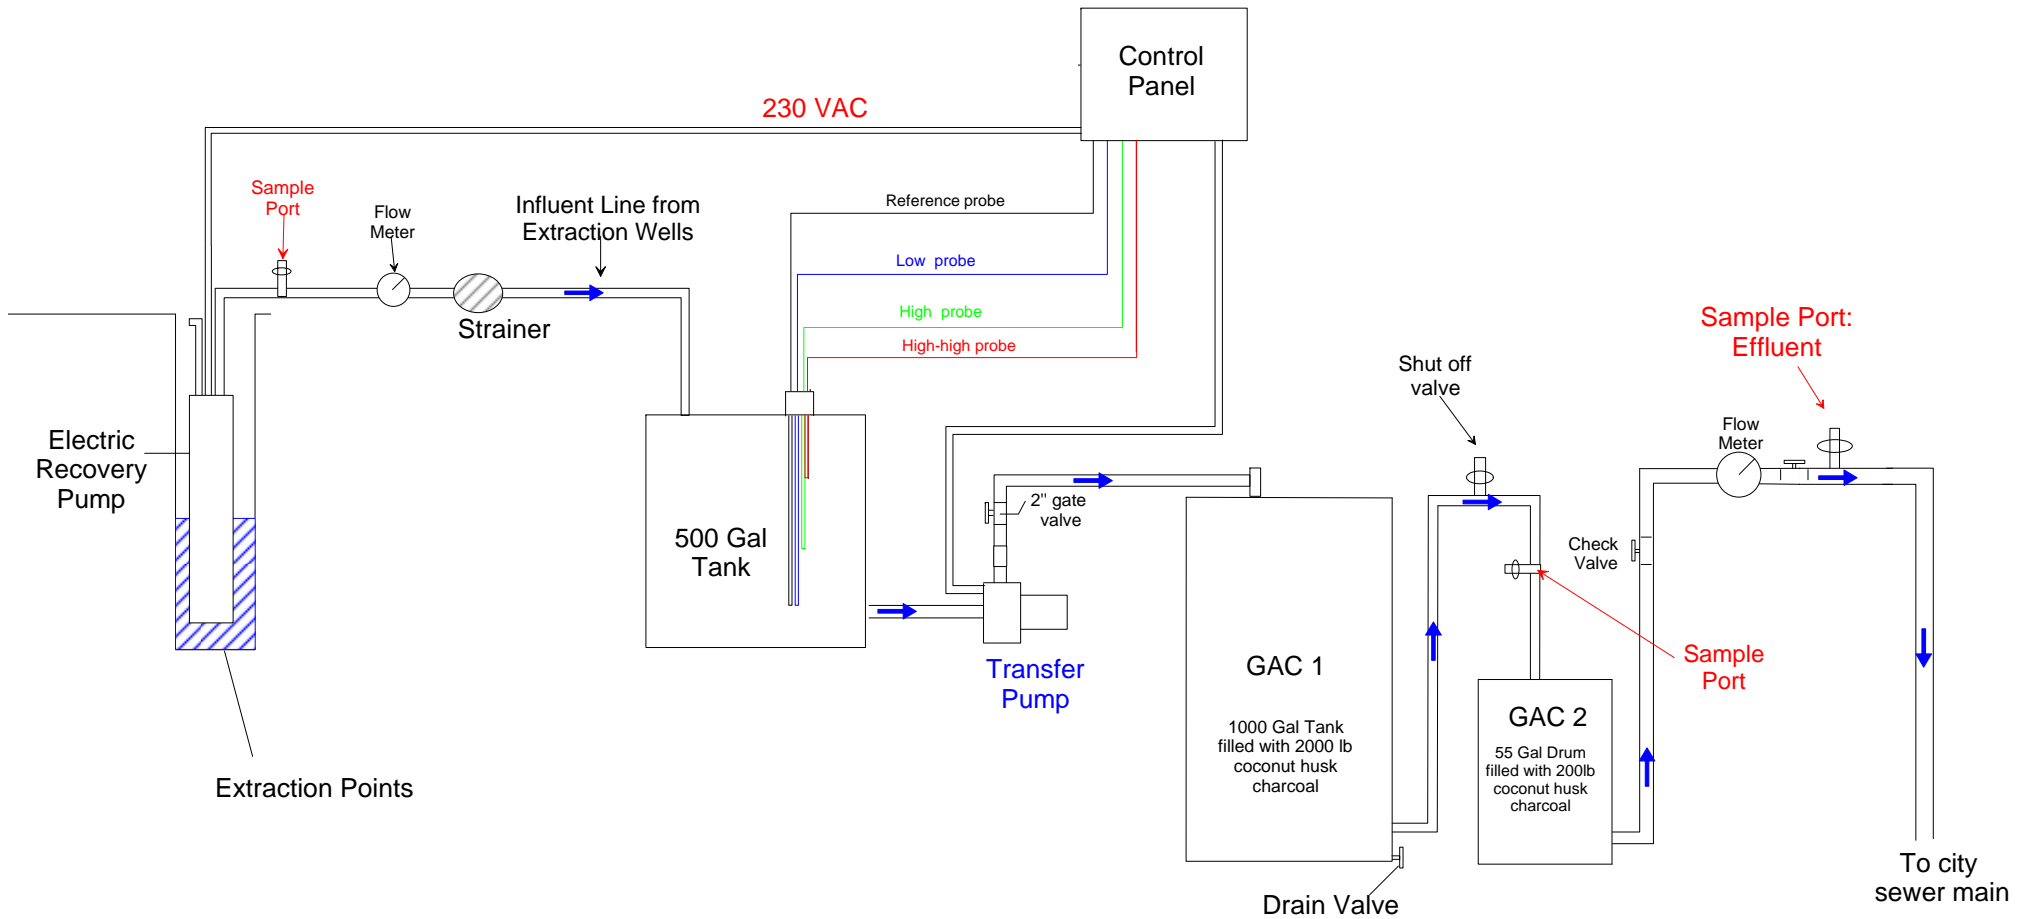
Control Panel

230 VAC

Sample Port

Flow Meter

Influent Line from Extraction Wells

Reference probe

Low probe

High probe

High-high probe

Strainer

Electric Recovery Pump

500 Gal Tank

2" gate valve

Transfer Pump

Shut off valve

Sample Port: Effluent

Flow Meter

Check Valve

GAC 1

1000 Gal Tank filled with 2000 lb coconut husk charcoal

GAC 2

55 Gal Drum filled with 200lb coconut husk charcoal

Sample Port

Extraction Points

Drain Valve

To city sewer main